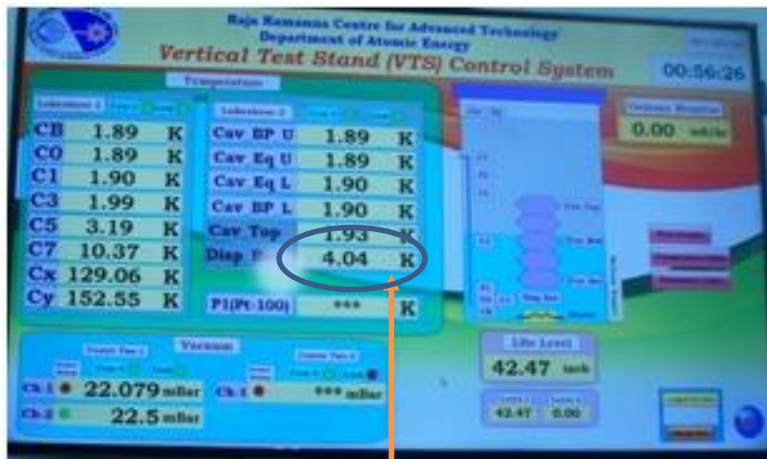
Raja Ramanna Centre for Advanced Technology
Department of Atomic Energy
Vertical Test Stand (VTS) Control System

00:56:26

Temperature

| CB | 1.89 | K |
|---|---|---|
| C0 | 1.89 | K |
| C1 | 1.90 | K |
| C3 | 1.99 | K |
| C5 | 3.19 | K |
| C7 | 10.37 | K |
| Cx | 129.06 | K |
| Cy | 152.55 | K |

| Cav BP U | 1.89 | K |
|---|---|---|
| Cav Eq U | 1.89 | K |
| Cav Eq L | 1.90 | K |
| Cav BP L | 1.90 | K |
| Cav Top | 1.93 | K |
| Disp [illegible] | 4.04 | K |

P1(Pt-100) *** K

0.00

Vacuum

Ch 1 22.079 mBar
Ch 2 22.5 mBar
Ch 3 *** mBar

42.47 inch

42.47 0.00